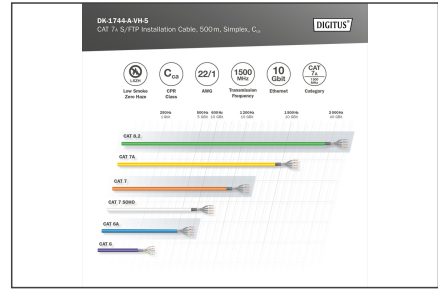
DK-1744-A-VH-5
CAT 7A S/FTP Installation Cable, 500 m, Simplex, $C_{ca}$

DIGITUS

LSZH
Low Smoke Zero Halogen

$C_{ca}$
CPR Class

22/1
AWG

1500 MHz
Transmission Frequency

10 Gbit
Ethernet

CAT 7A 1500 MHz
Category

250 MHz
1 GbE

500 MHz
10 GbE

600 MHz
10 GbE

1,200 MHz

1,600 MHz
40 GbE

2,000 MHz
40 GbE

CAT 8.2

CAT 7A

CAT 7

CAT 7 SOHO

CAT 6A

CAT 6